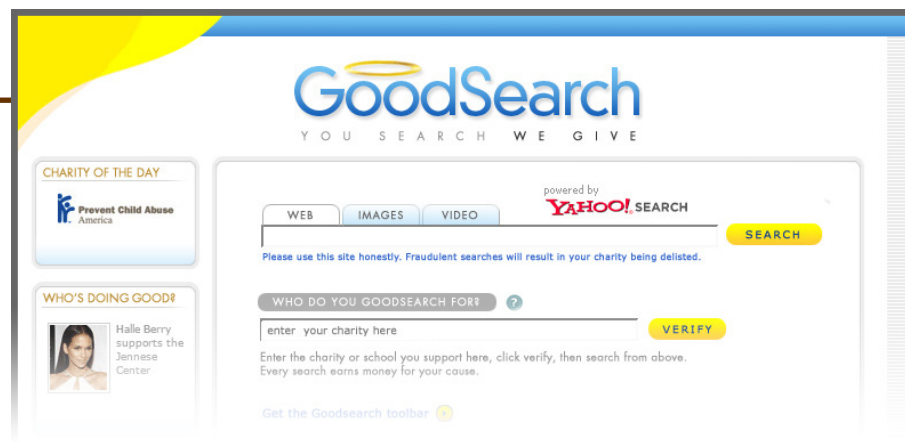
GoodSearch

YOU SEARCH WE GIVE

CHARITY OF THE DAY

Prevent Child Abuse America

WHO'S DOING GOOD?

Halle Berry supports the Jennese Center

powered by YAHOO! SEARCH

WEB IMAGES VIDEO

SEARCH

Please use this site honestly. Fraudulent searches will result in your charity being delisted.

WHO DO YOU GOODSEARCH FOR?

enter your charity here

VERIFY

Enter the charity or school you support here, click verify, then search from above. Every search earns money for your cause.

Get the Goodsearch toolbar